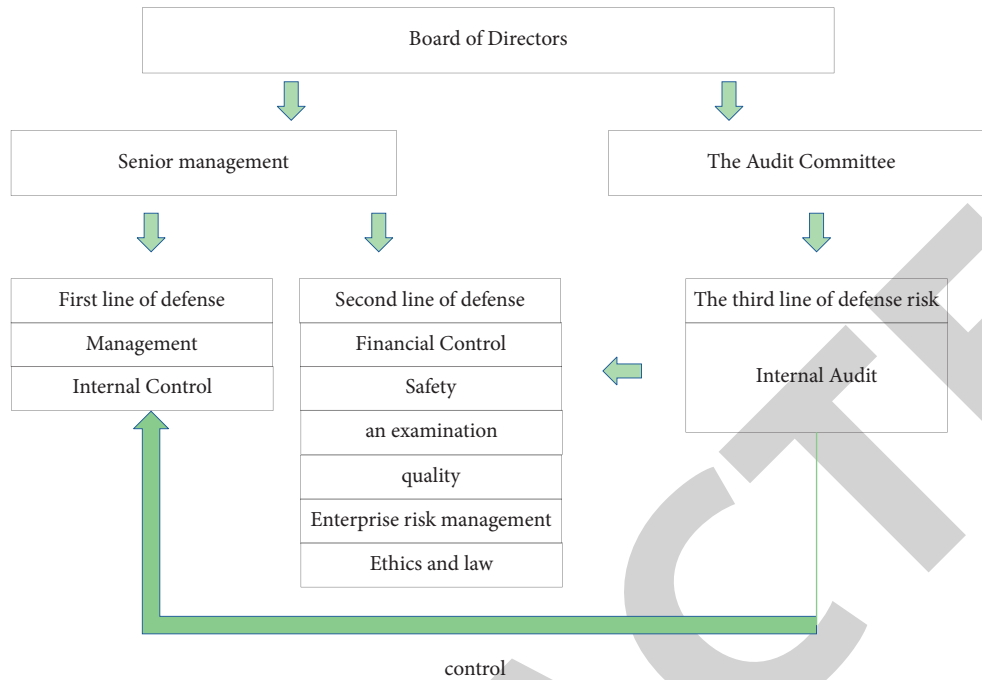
Board of Directors

Senior management

The Audit Committee

First line of defense
Management
Internal Control

Second line of defense
Financial Control
Safety
an examination
quality
Enterprise risk management
Ethics and law

The third line of defense risk
Internal Audit

control